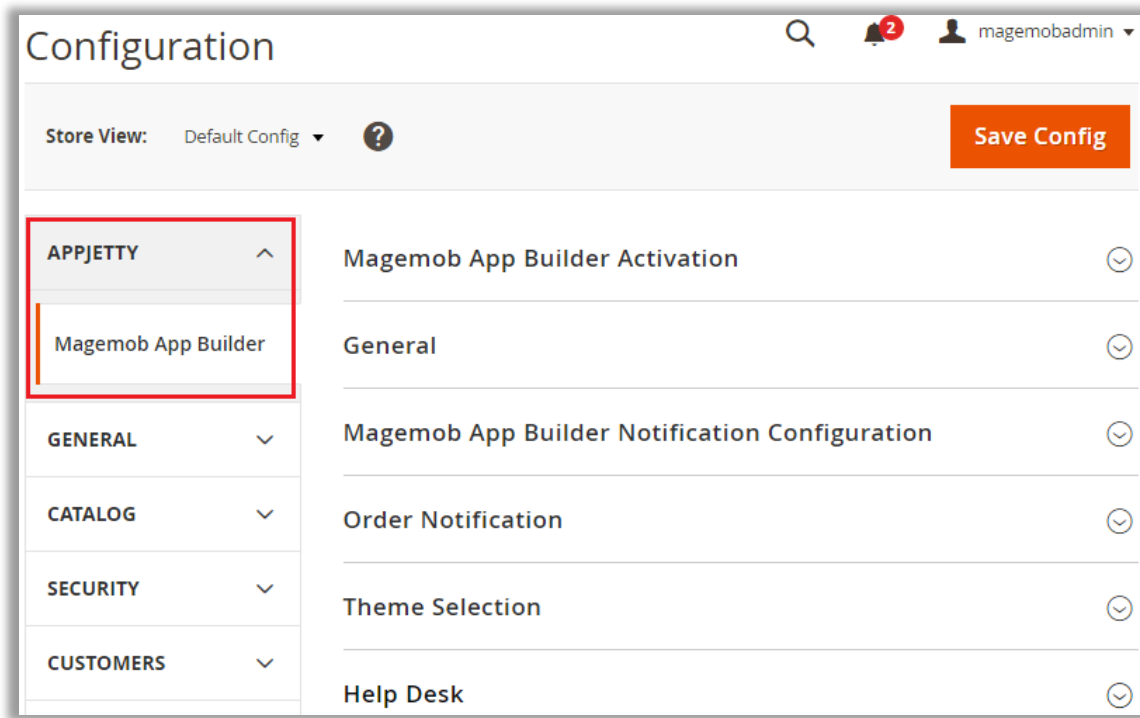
Configuration

2

magemobadmin

Store View: Default Config

?

Save Config

APPJETTY

Magemob App Builder

GENERAL

CATALOG

SECURITY

CUSTOMERS

Magemob App Builder Activation

General

Magemob App Builder Notification Configuration

Order Notification

Theme Selection

Help Desk